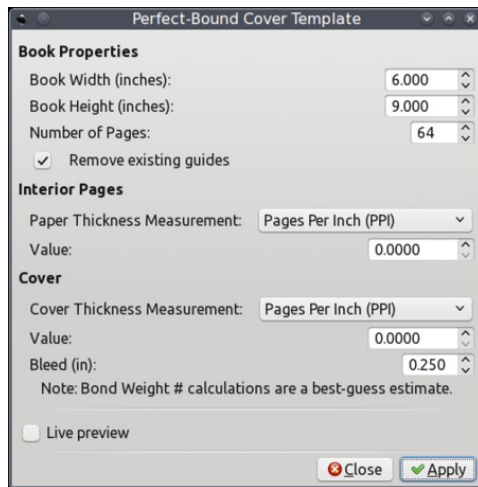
Perfect-Bound Cover Template

Book Properties

Book Width (inches): 6.000

Book Height (inches): 9.000

Number of Pages: 64

Remove existing guides

Interior Pages

Paper Thickness Measurement: Pages Per Inch (PPI)

Value: 0.0000

Cover

Cover Thickness Measurement: Pages Per Inch (PPI)

Value: 0.0000

Bleed (in): 0.250

Note: Bond Weight # calculations are a best-guess estimate.

Live preview

Close Apply